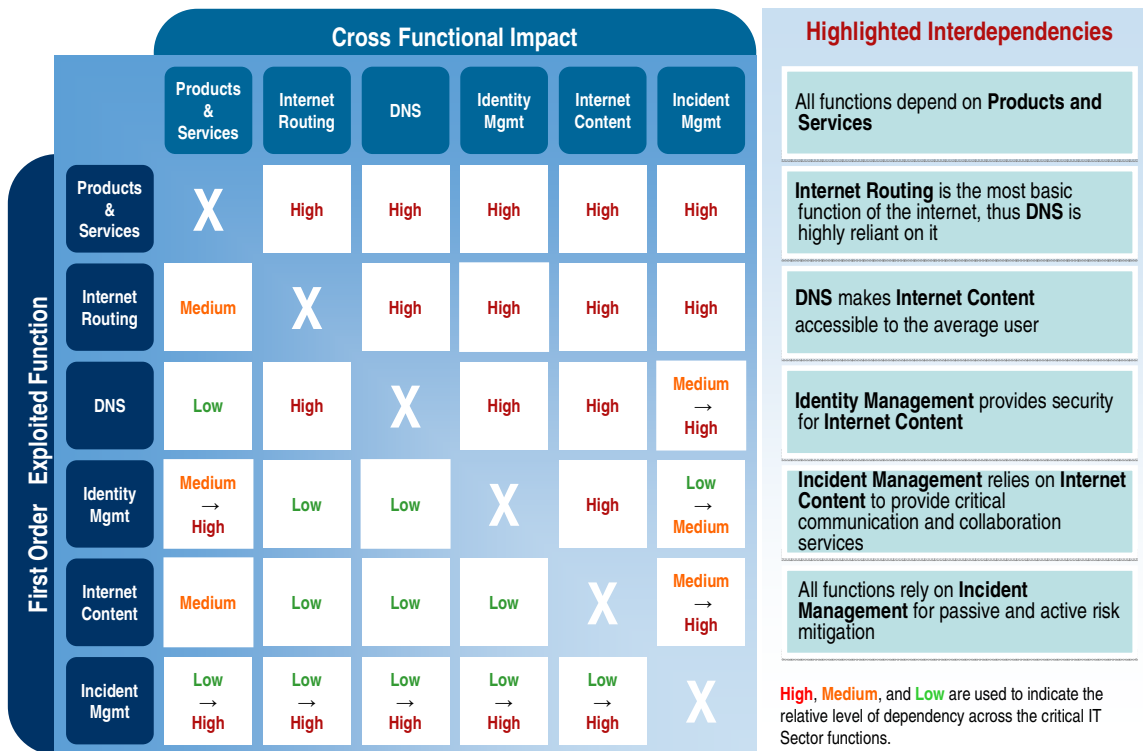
Cross Functional Impact

First Order Exploited Function

| | Products & Services | Internet Routing | DNS | Identity Mgmt | Internet Content | Incident Mgmt |
|---|---|---|---|---|---|---|
| Products & Services | X | High | High | High | High | High |
| Internet Routing | Medium | X | High | High | High | High |
| DNS | Low | High | X | High | High | Medium → High |
| Identity Mgmt | Medium → High | Low | Low | X | High | Low → Medium |
| Internet Content | Medium | Low | Low | Low | X | Medium → High |
| Incident Mgmt | Low → High | Low → High | Low → High | Low → High | Low → High | X |

Highlighted Interdependencies

All functions depend on **Products and Services**

**Internet Routing** is the most basic function of the internet, thus **DNS** is highly reliant on it

**DNS** makes **Internet Content** accessible to the average user

**Identity Management** provides security for **Internet Content**

**Incident Management** relies on **Internet Content** to provide critical communication and collaboration services

All functions rely on **Incident Management** for passive and active risk mitigation

High, Medium, and Low are used to indicate the relative level of dependency across the critical IT Sector functions.